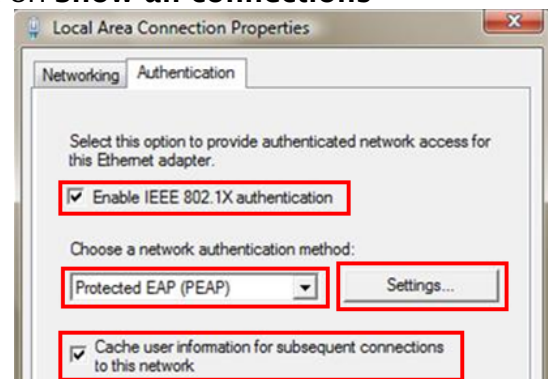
on Show all connections

Local Area Connection Properties

Networking | Authentication

Select this option to provide authenticated network access for this Ethernet adapter.

Enable IEEE 802.1X authentication

Choose a network authentication method:

Protected EAP (PEAP)

Settings...

Cache user information for subsequent connections to this network